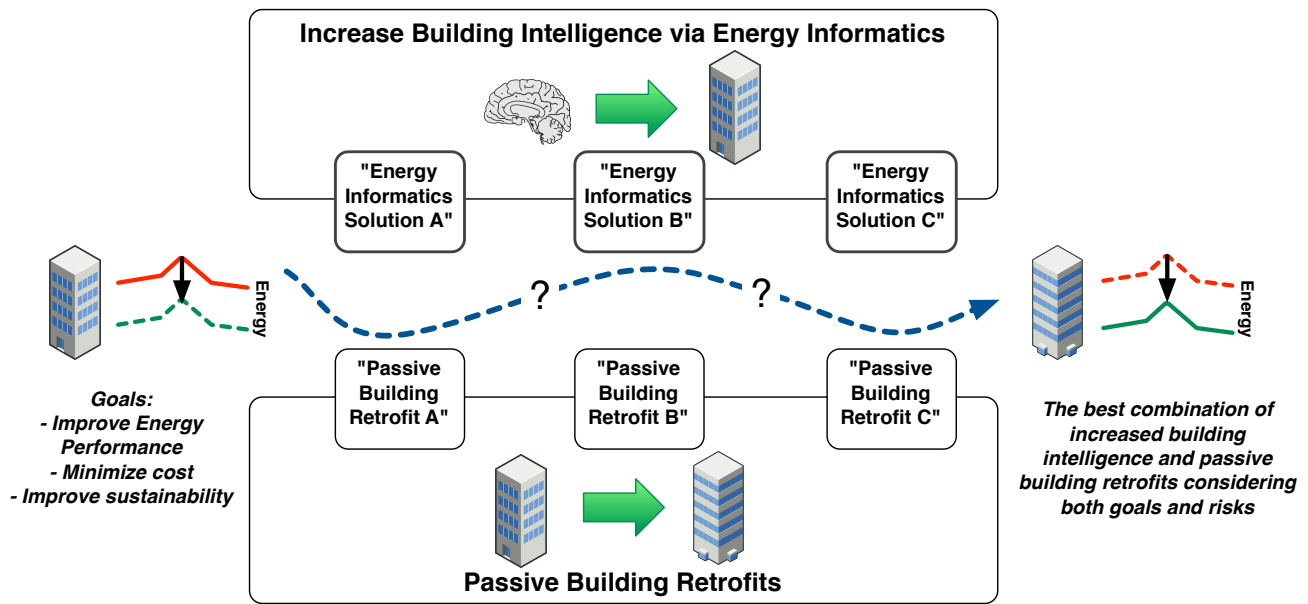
Increase Building Intelligence via Energy Informatics

"Energy Informatics Solution A"

"Energy Informatics Solution B"

"Energy Informatics Solution C"

Energy

?

?

Energy

"Passive Building Retrofit A"

"Passive Building Retrofit B"

"Passive Building Retrofit C"

Goals:
- Improve Energy Performance
- Minimize cost
- Improve sustainability

The best combination of increased building intelligence and passive building retrofits considering both goals and risks

Passive Building Retrofits